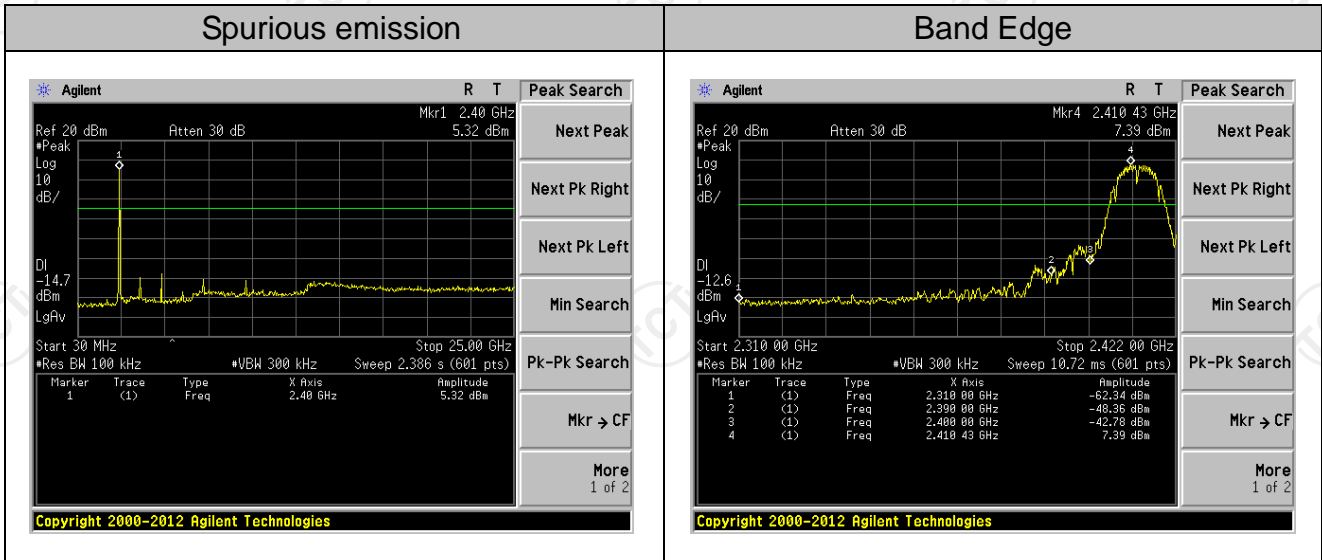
| Spurious emission | Band Edge |
|---|---|
| Agilent R T Peak Search<br>Mkr1 2.40 GHz<br>Ref 20 dBm Atten 30 dB 5.32 dBm<br>#Peak<br>Log<br>10<br>dB/<br>1<br>Dl<br>-14.7<br>dBm<br>LgAv<br>Start 30 MHz Stop 25.00 GHz<br>#Res BW 100 kHz #VBW 300 kHz Sweep 2.386 s (601 pts)<br>Marker Trace Type X Axis Amplitude<br>1 (1) Freq 2.40 GHz 5.32 dBm<br>Next Peak<br>Next Pk Right<br>Next Pk Left<br>Min Search<br>Pk-Pk Search<br>Mkr → CF<br>More 1 of 2<br>Copyright 2000-2012 Agilent Technologies | Agilent R T Peak Search<br>Mkr4 2.410 43 GHz<br>Ref 20 dBm Atten 30 dB 7.39 dBm<br>#Peak<br>Log<br>10<br>dB/<br>4<br>2 3<br>Dl<br>-12.6<br>dBm 1<br>LgAv<br>Start 2.310 00 GHz Stop 2.422 00 GHz<br>#Res BW 100 kHz #VBW 300 kHz Sweep 10.72 ms (601 pts)<br>Marker Trace Type X Axis Amplitude<br>1 (1) Freq 2.310 00 GHz -62.34 dBm<br>2 (1) Freq 2.390 00 GHz -48.36 dBm<br>3 (1) Freq 2.400 00 GHz -42.78 dBm<br>4 (1) Freq 2.410 43 GHz 7.39 dBm<br>Next Peak<br>Next Pk Right<br>Next Pk Left<br>Min Search<br>Pk-Pk Search<br>Mkr → CF<br>More 1 of 2<br>Copyright 2000-2012 Agilent Technologies |